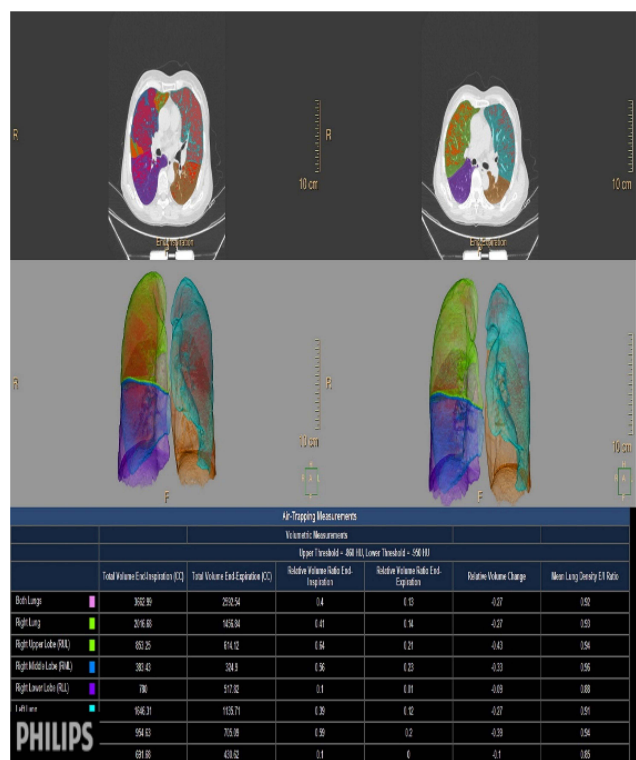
R

R

10 cm

End-Inspiration

End-Expiration

10 cm

R

R

10 cm

F

F

10 cm

Air-Trapping Measurements

Volumetric Measurements

Upper Threshold = -950 HU, Lower Threshold = -950 HU

| | Total Volume End-Inspiration (CC) | Total Volume End-Expiration (CC) | Relative Volume Ratio End-Inspiration | Relative Volume Ratio End-Expiration | Relative Volume Change | Mean Lung Density E/I Ratio |
|---|---|---|---|---|---|---|
| Both Lungs | 3662.99 | 2592.54 | 0.4 | 0.13 | -0.27 | 0.92 |
| Right Lung | 2016.68 | 1456.84 | 0.41 | 0.14 | -0.27 | 0.93 |
| Right Upper Lobe (RUL) | 853.25 | 614.12 | 0.64 | 0.21 | -0.43 | 0.94 |
| Right Middle Lobe (RML) | 383.43 | 324.9 | 0.56 | 0.23 | -0.33 | 0.96 |
| Right Lower Lobe (RLL) | 780 | 517.82 | 0.1 | 0.01 | -0.09 | 0.88 |
| Left Lung | 1646.31 | 1135.71 | 0.39 | 0.12 | -0.27 | 0.91 |
| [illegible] | 954.63 | 705.09 | 0.59 | 0.2 | -0.39 | 0.94 |
| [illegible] | 691.68 | 430.62 | 0.1 | 0 | -0.1 | 0.85 |

PHILIPS